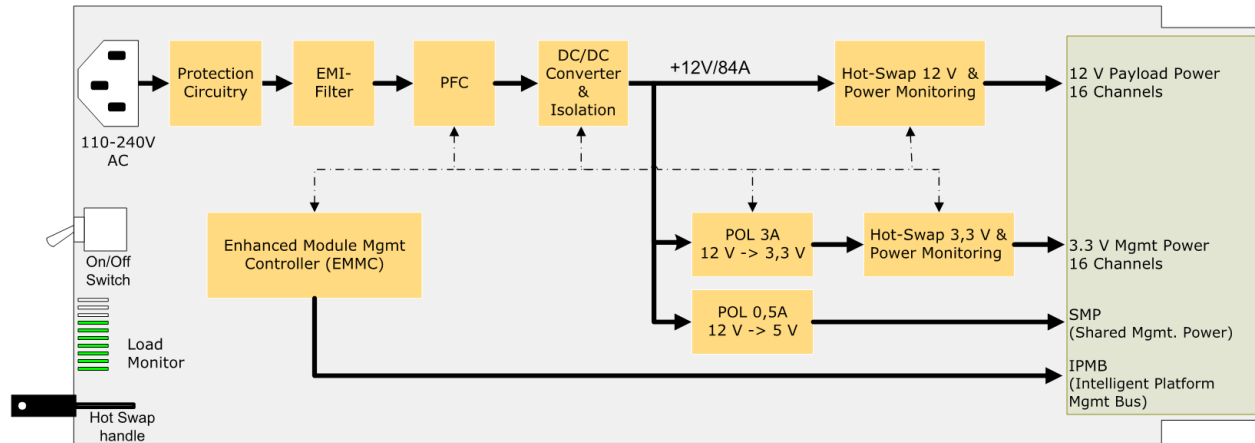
110-240V
AC

Protection Circuitry

EMI-Filter

PFC

DC/DC Converter & Isolation

+12V/84A

Hot-Swap 12 V & Power Monitoring

12 V Payload Power
16 Channels

On/Off Switch

Load Monitor

Hot Swap handle

Enhanced Module Mgmt Controller (EMMC)

POL 3A
12 V -> 3,3 V

Hot-Swap 3,3 V & Power Monitoring

3.3 V Mgmt Power
16 Channels

POL 0,5A
12 V -> 5 V

SMP
(Shared Mgmt. Power)

IPMB
(Intelligent Platform Mgmt Bus)